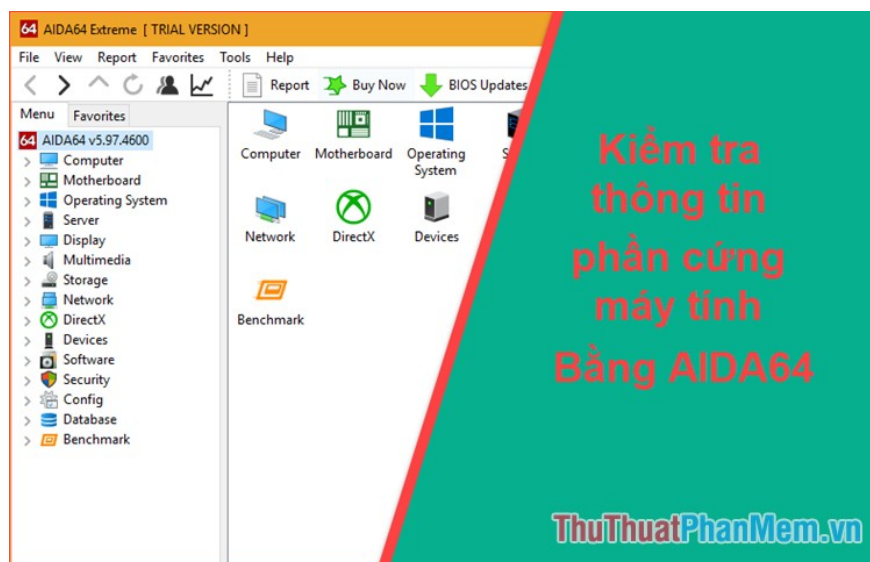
64 AIDA64 Extreme [ TRIAL VERSION ]

File View Report Favorites Tools Help

Report Buy Now BIOS Updates

Menu Favorites

64 AIDA64 v5.97.4600
Computer
Motherboard
Operating System
Server
Display
Multimedia
Storage
Network
DirectX
Devices
Software
Security
Config
Database
Benchmark

Computer
Motherboard
Operating System
S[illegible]
Network
DirectX
Devices
Benchmark

Kiểm tra thông tin phần cứng máy tính Bằng AIDA64

ThuThuatPhanMem.vn